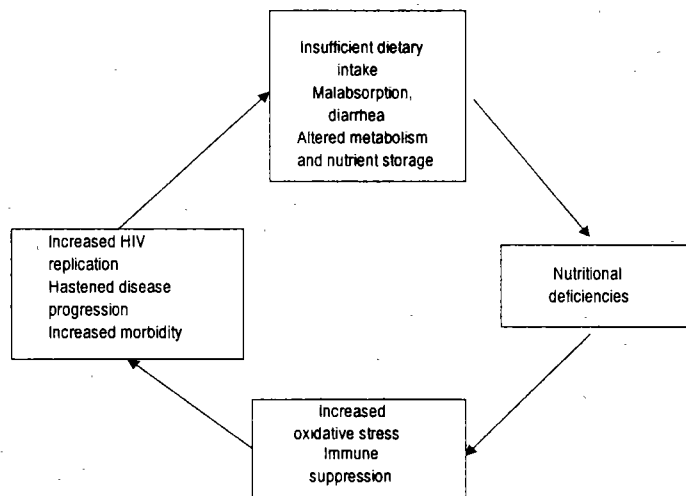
Insufficient dietary intake
Malabsorption, diarrhea
Altered metabolism and nutrient storage

Nutritional deficiencies

Increased oxidative stress
Immune suppression

Increased HIV replication
Hastened disease progression
Increased morbidity